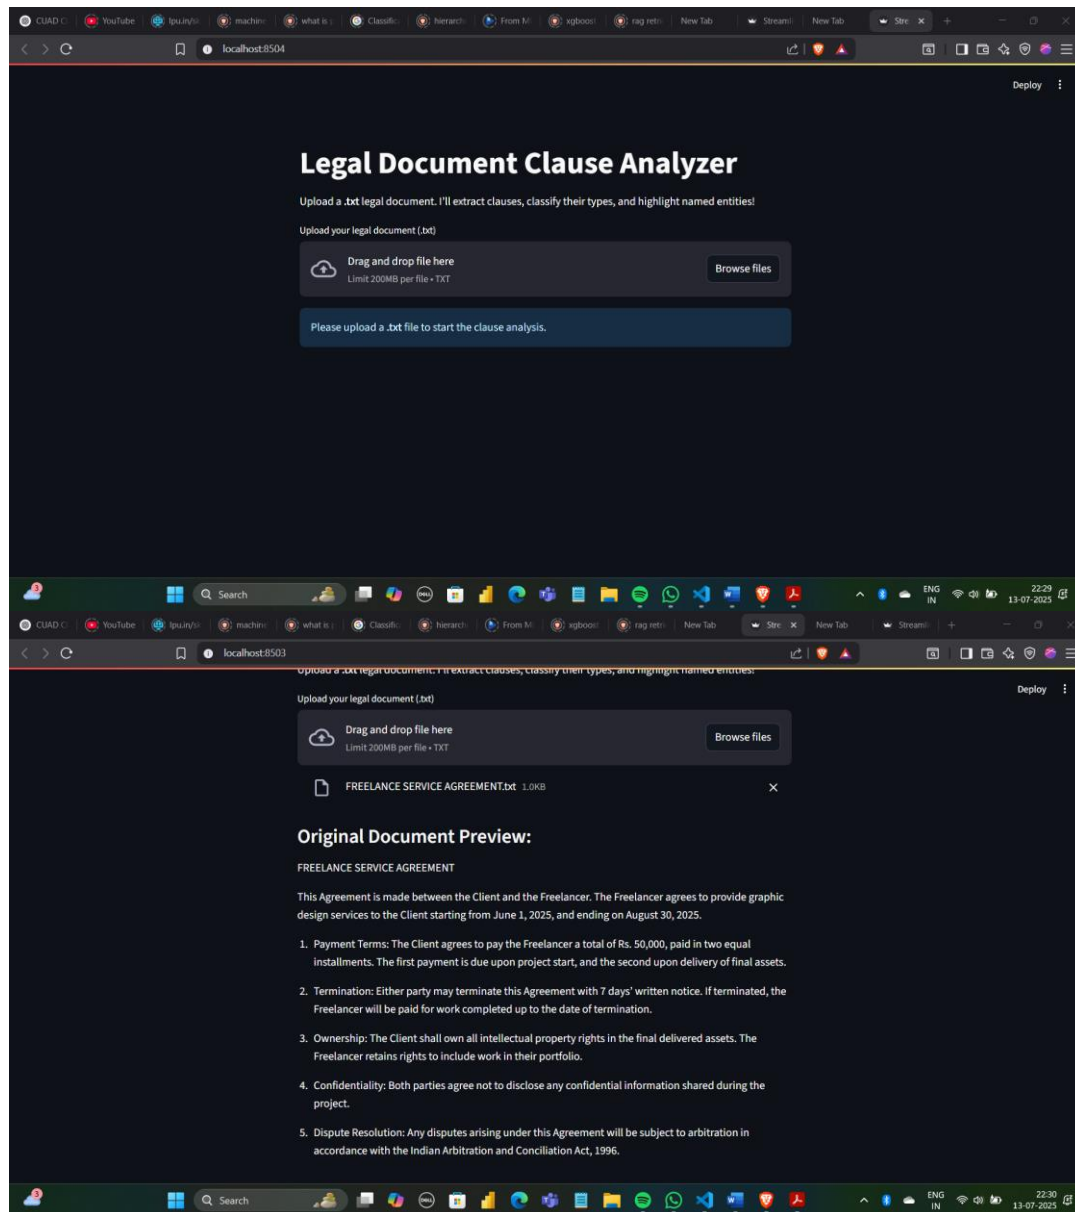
CUAD | YouTube | lpu.in/ | machine | what is | Classific | hierarch | From M | xgboost | rag retri | New Tab | Streaml | New Tab | Stre ×

localhost:8504

Deploy

Legal Document Clause Analyzer

Upload a .txt legal document. I'll extract clauses, classify their types, and highlight named entities!

Upload your legal document (.txt)

Drag and drop file here
Limit 200MB per file • TXT

Browse files

Please upload a .txt file to start the clause analysis.

Search

ENG IN 22:29 13-07-2025

CUAD | YouTube | lpu.in/ | machine | what is | Classific | hierarch | From M | xgboost | rag retri | New Tab | Stre × | New Tab | Streaml

localhost:8503

Upload a .txt legal document. I'll extract clauses, classify their types, and highlight named entities!

Deploy

Upload your legal document (.txt)

Drag and drop file here
Limit 200MB per file • TXT

Browse files

FREELANCE SERVICE AGREEMENT.txt 1.0KB

×

Original Document Preview:

FREELANCE SERVICE AGREEMENT

This Agreement is made between the Client and the Freelancer. The Freelancer agrees to provide graphic design services to the Client starting from June 1, 2025, and ending on August 30, 2025.

1. Payment Terms: The Client agrees to pay the Freelancer a total of Rs. 50,000, paid in two equal installments. The first payment is due upon project start, and the second upon delivery of final assets.

2. Termination: Either party may terminate this Agreement with 7 days' written notice. If terminated, the Freelancer will be paid for work completed up to the date of termination.

3. Ownership: The Client shall own all intellectual property rights in the final delivered assets. The Freelancer retains rights to include work in their portfolio.

4. Confidentiality: Both parties agree not to disclose any confidential information shared during the project.

5. Dispute Resolution: Any disputes arising under this Agreement will be subject to arbitration in accordance with the Indian Arbitration and Conciliation Act, 1996.

Search

ENG IN 22:30 13-07-2025